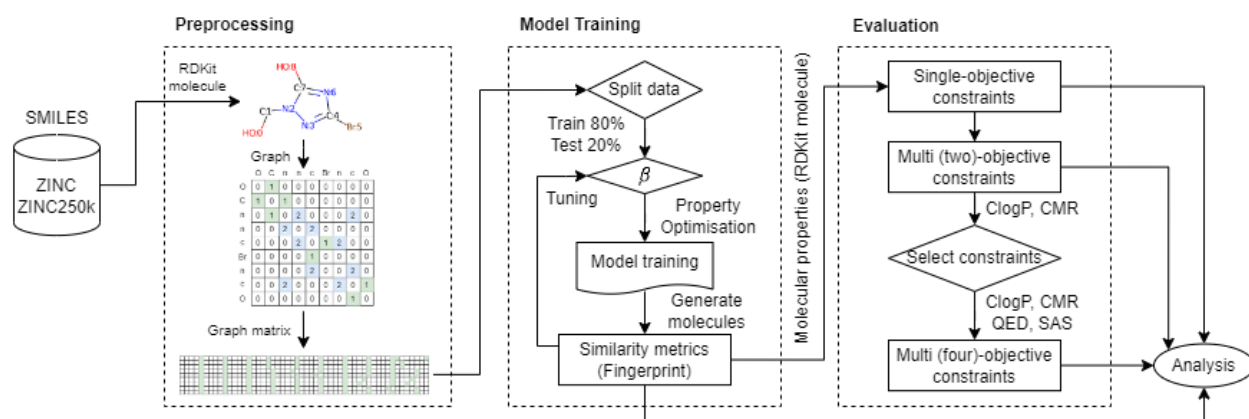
Preprocessing

Model Training

Evaluation

SMILES

ZINC
ZINC250k

RDKit molecule

HO8
C7
N6
C1
N2
C4
N3
Br5
HO0

Graph

| | O | C | n | n | c | Br | n | c | O |
|---|---|---|---|---|---|---|---|---|---|
| O | 0 | 1 | 0 | 0 | 0 | 0 | 0 | 0 | 0 |
| C | 1 | 0 | 1 | 0 | 0 | 0 | 0 | 0 | 0 |
| n | 0 | 1 | 0 | 2 | 0 | 0 | 0 | 2 | 0 |
| n | 0 | 0 | 2 | 0 | 2 | 0 | 0 | 0 | 0 |
| c | 0 | 0 | 0 | 2 | 0 | 1 | 2 | 0 | 0 |
| Br | 0 | 0 | 0 | 0 | 1 | 0 | 0 | 0 | 0 |
| n | 0 | 0 | 0 | 0 | 2 | 0 | 0 | 2 | 0 |
| c | 0 | 0 | 2 | 0 | 0 | 0 | 2 | 0 | 1 |
| O | 0 | 0 | 0 | 0 | 0 | 0 | 0 | 1 | 0 |

Graph matrix

Split data

Train 80%
Test 20%

$\beta$

Tuning

Property Optimisation

Model training

Generate molecules

Similarity metrics (Fingerprint)

Molecular properties (RDKit molecule)

Single-objective constraints

Multi (two)-objective constraints

ClogP, CMR

Select constraints

ClogP, CMR
QED, SAS

Multi (four)-objective constraints

Analysis